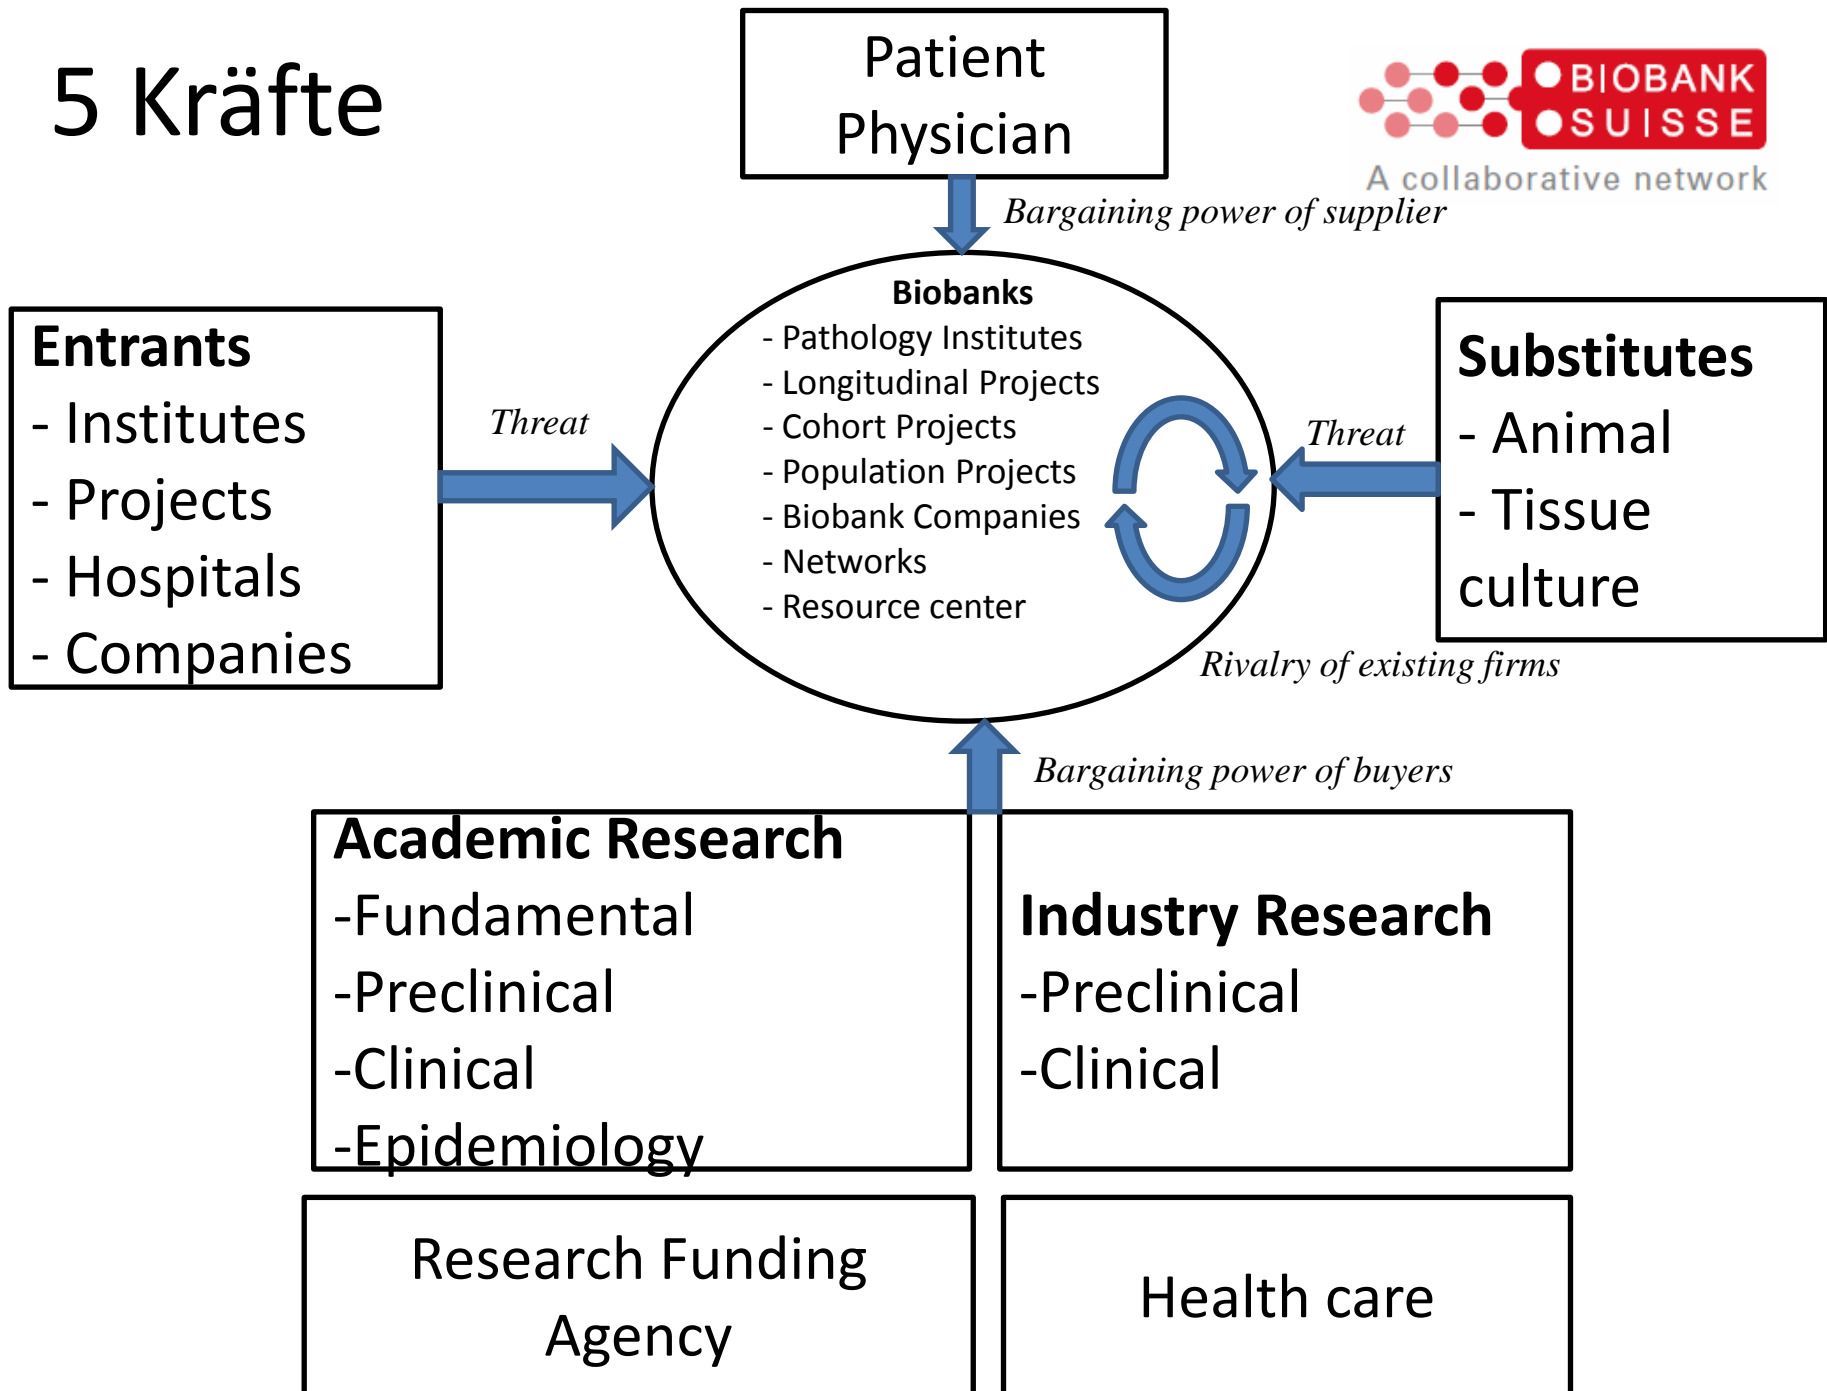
5 Kräfte

Patient
Physician

BIOBANK
SUISSE
A collaborative network

Bargaining power of supplier

Entrants
- Institutes
- Projects
- Hospitals
- Companies

Threat

Biobanks
- Pathology Institutes
- Longitudinal Projects
- Cohort Projects
- Population Projects
- Biobank Companies
- Networks
- Resource center

Threat

Substitutes
- Animal
- Tissue culture

Rivalry of existing firms

Bargaining power of buyers

Academic Research
-Fundamental
-Preclinical
-Clinical
-Epidemiology

Industry Research
-Preclinical
-Clinical

Research Funding Agency

Health care